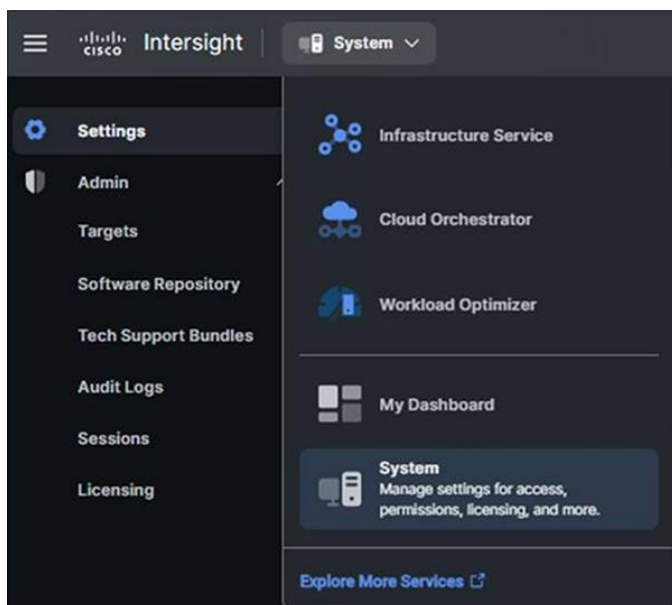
cisco Intersight

System

Settings

Admin

Targets

Software Repository

Tech Support Bundles

Audit Logs

Sessions

Licensing

Infrastructure Service

Cloud Orchestrator

Workload Optimizer

My Dashboard

System
Manage settings for access, permissions, licensing, and more.

Explore More Services